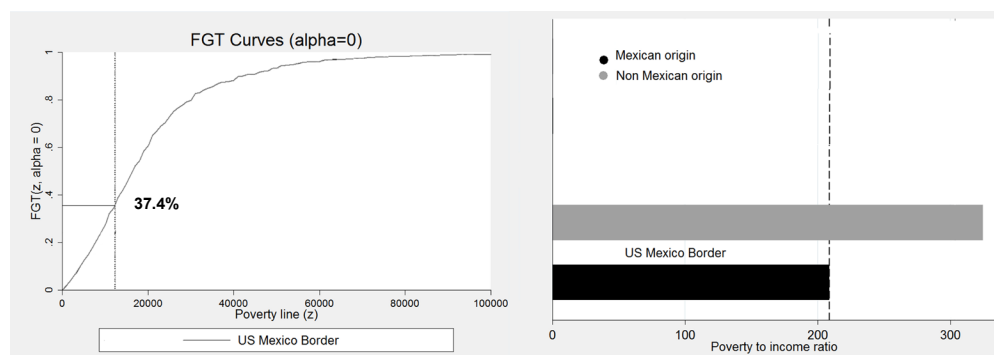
FGT Curves (alpha=0)

FGT(z, alpha = 0)

0
.2
.4
.6
.8
1

37.4%

0
20000
40000
60000
80000
100000

Poverty line (z)

US Mexico Border

Mexican origin
Non Mexican origin

US Mexico Border

0
100
200
300

Poverty to income ratio